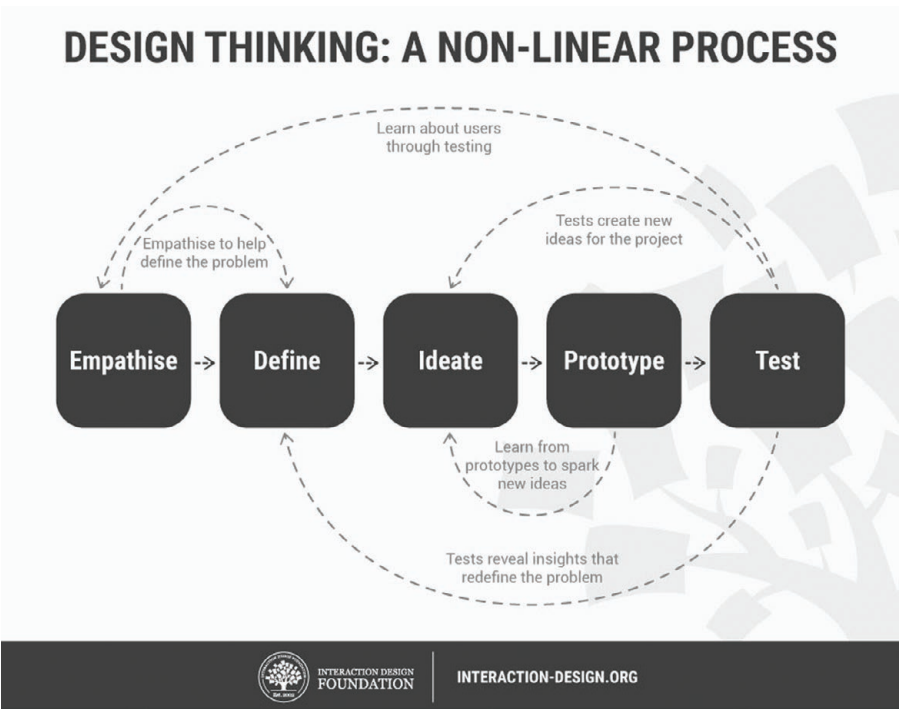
DESIGN THINKING: A NON-LINEAR PROCESS

Learn about users through testing

Tests create new ideas for the project

Empathise to help define the problem

Empathise

Define

Ideate

Prototype

Test

Learn from prototypes to spark new ideas

Tests reveal insights that redefine the problem

Est. 2002

INTERACTION DESIGN FOUNDATION

INTERACTION-DESIGN.ORG